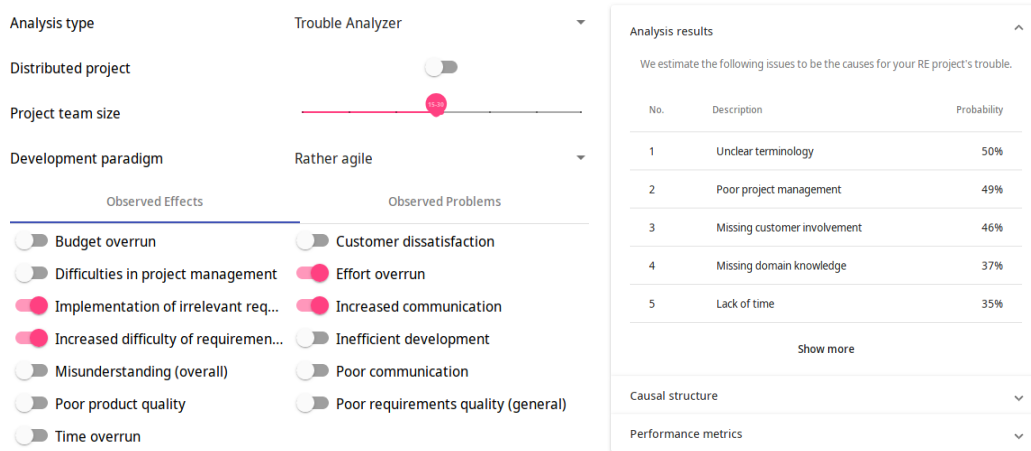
Analysis type
Trouble Analyzer

Distributed project

Project team size
15-30

Development paradigm
Rather agile

Observed Effects
Observed Problems

Budget overrun
Difficulties in project management
Implementation of irrelevant req...
Increased difficulty of requiremen...
Misunderstanding (overall)
Poor product quality
Time overrun

Customer dissatisfaction
Effort overrun
Increased communication
Inefficient development
Poor communication
Poor requirements quality (general)

Analysis results

We estimate the following issues to be the causes for your RE project's trouble.

| No. | Description | Probability |
|---|---|---|
| 1 | Unclear terminology | 50% |
| 2 | Poor project management | 49% |
| 3 | Missing customer involvement | 46% |
| 4 | Missing domain knowledge | 37% |
| 5 | Lack of time | 35% |

Show more

Causal structure

Performance metrics